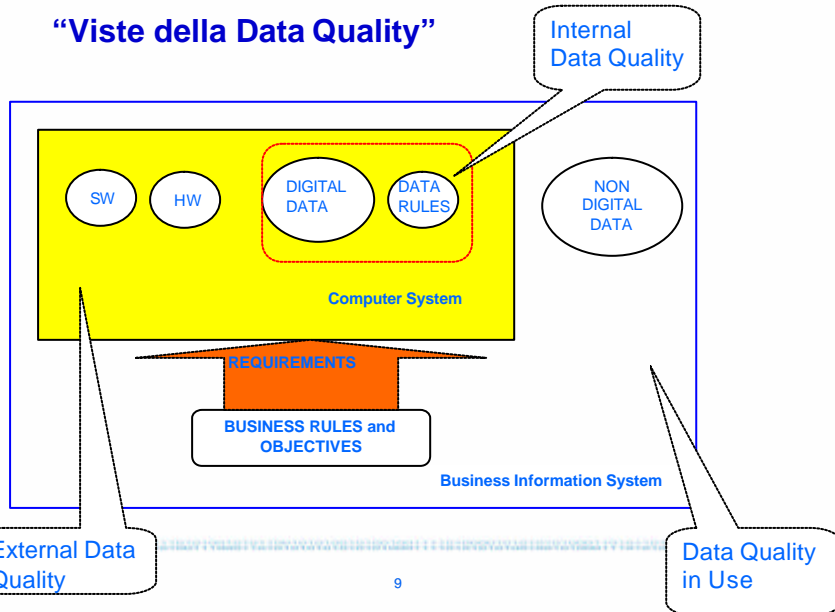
“Viste della Data Quality”

Internal Data Quality

SW

HW

DIGITAL DATA

DATA RULES

NON DIGITAL DATA

Computer System

REQUIREMENTS

BUSINESS RULES and OBJECTIVES

Business Information System

External Data Quality

Data Quality in Use

9